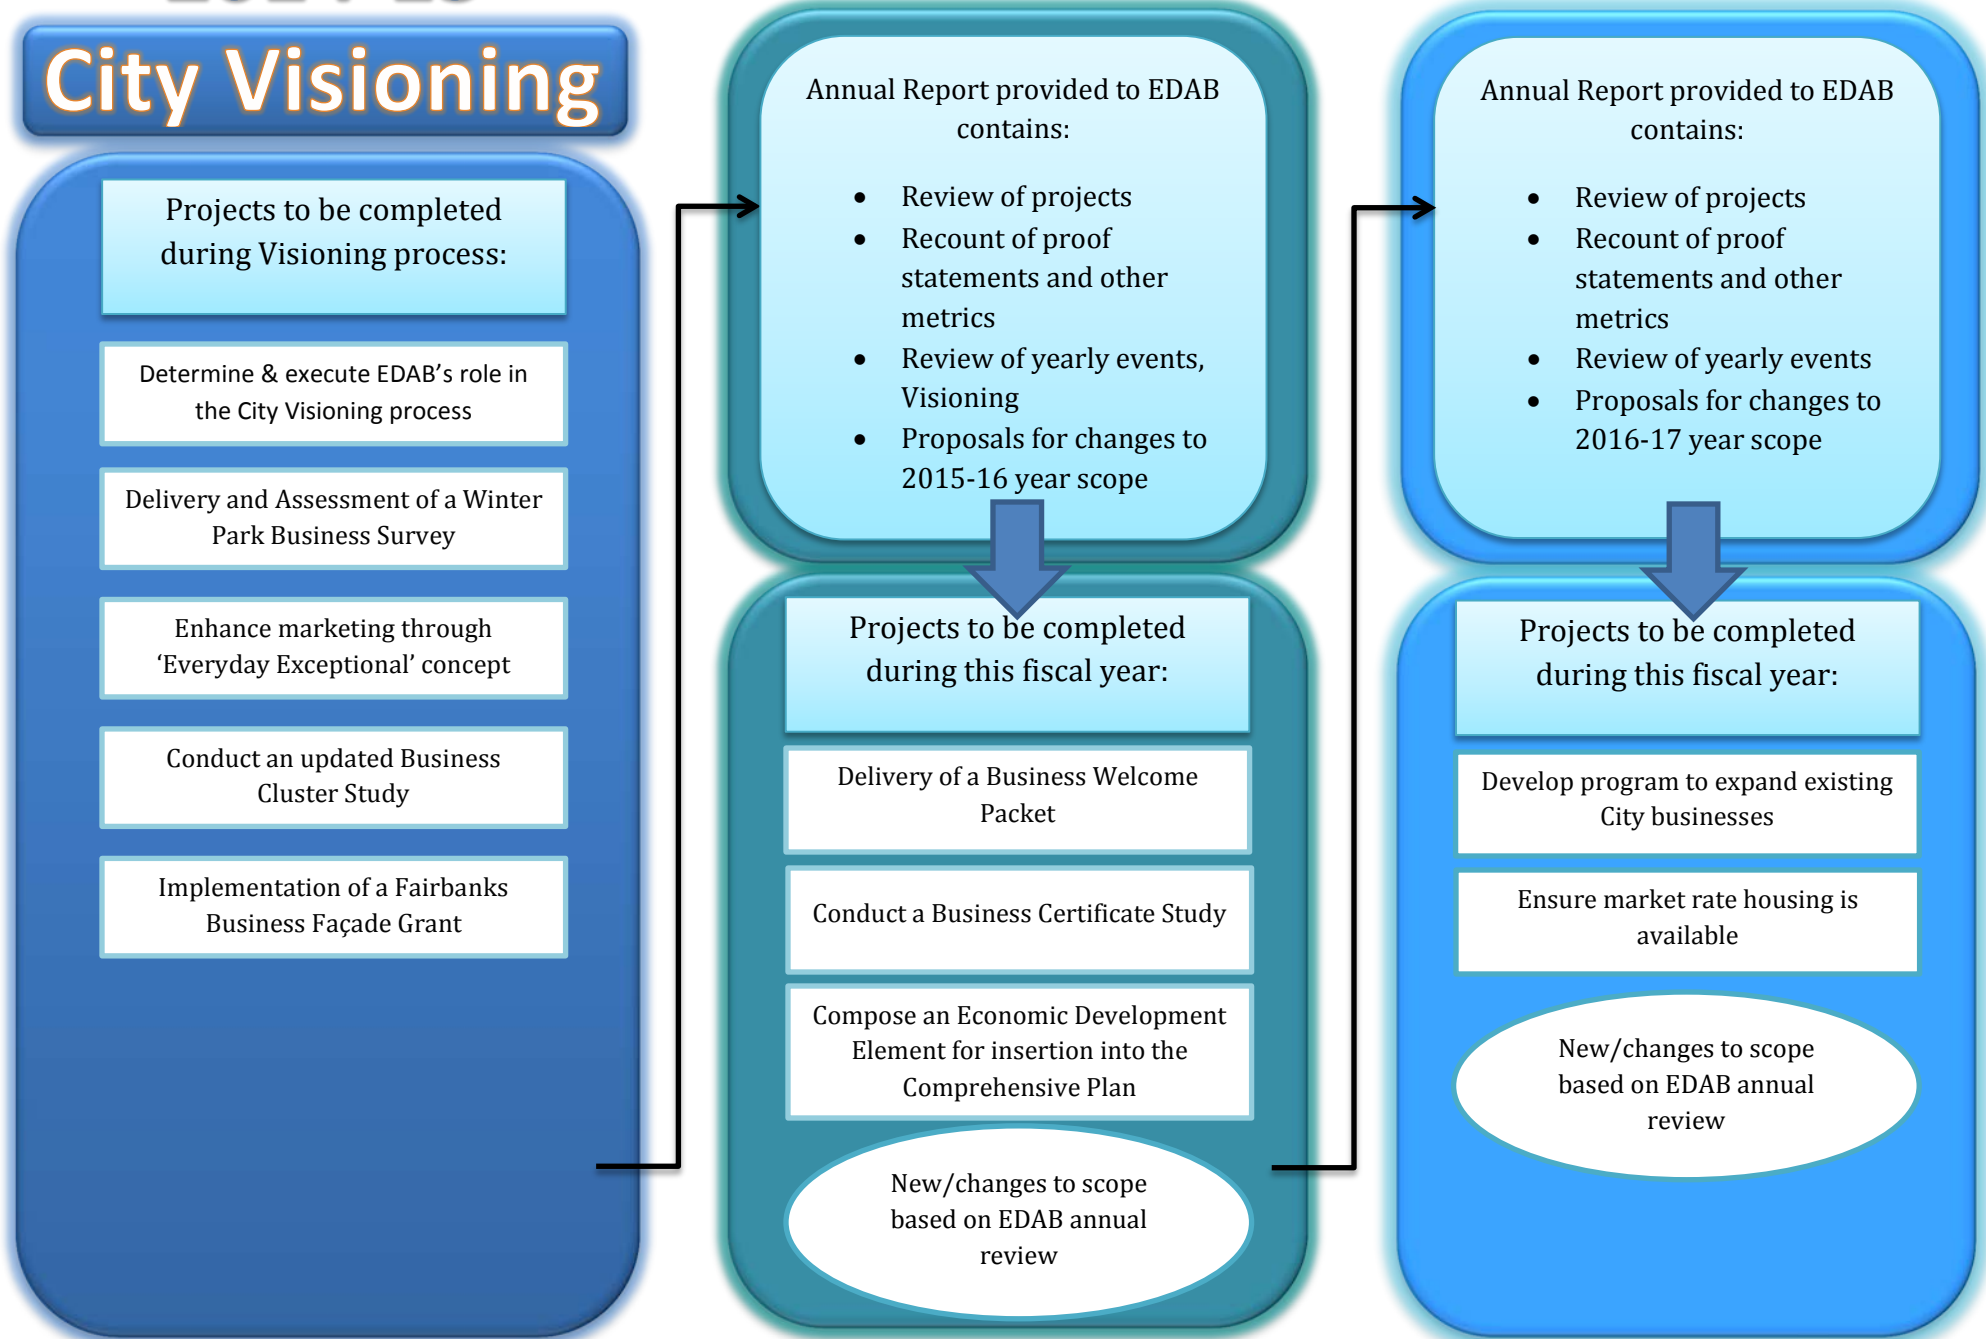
City Visioning

Projects to be completed during Visioning process:

Determine & execute EDAB's role in the City Visioning process

Delivery and Assessment of a Winter Park Business Survey

Enhance marketing through 'Everyday Exceptional' concept

Conduct an updated Business Cluster Study

Implementation of a Fairbanks Business Façade Grant

Annual Report provided to EDAB contains:

- Review of projects
- Recount of proof statements and other metrics
- Review of yearly events, Visioning
- Proposals for changes to 2015-16 year scope

Projects to be completed during this fiscal year:

Delivery of a Business Welcome Packet

Conduct a Business Certificate Study

Compose an Economic Development Element for insertion into the Comprehensive Plan

New/changes to scope based on EDAB annual review

Annual Report provided to EDAB contains:

- Review of projects
- Recount of proof statements and other metrics
- Review of yearly events
- Proposals for changes to 2016-17 year scope

Projects to be completed during this fiscal year:

Develop program to expand existing City businesses

Ensure market rate housing is available

New/changes to scope based on EDAB annual review